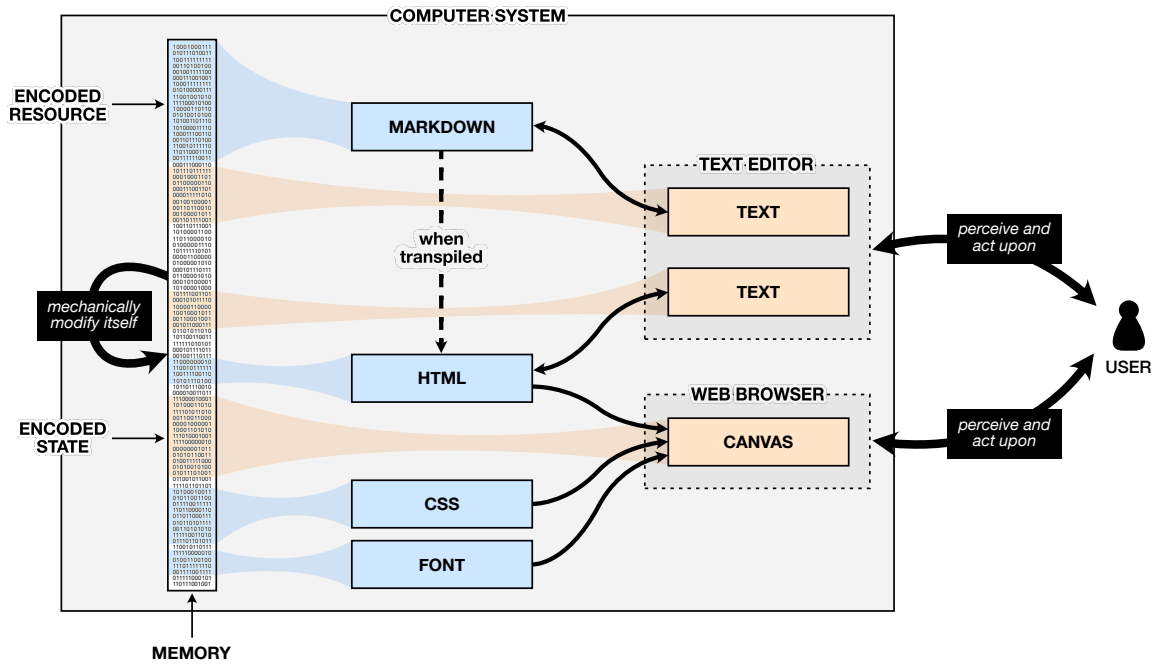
COMPUTER SYSTEM

ENCODED RESOURCE

mechanically modify itself

ENCODED STATE

MEMORY

MARKDOWN

when transpiled

HTML

CSS

FONT

TEXT EDITOR

TEXT

TEXT

WEB BROWSER

CANVAS

perceive and act upon

perceive and act upon

USER